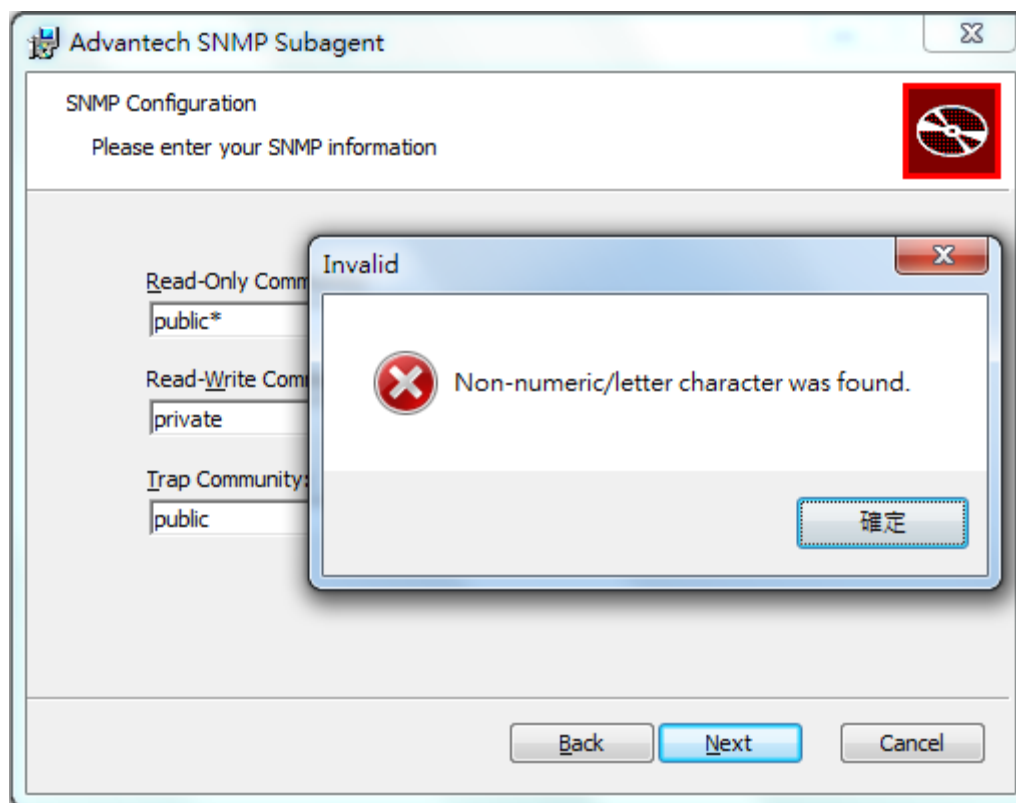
Advantech SNMP Subagent

SNMP Configuration

Please enter your SNMP information

Read-Only Comm

public*

Read-Write Comm

private

Trap Community:

public

Invalid

Non-numeric/letter character was found.

確定

Back

Next

Cancel